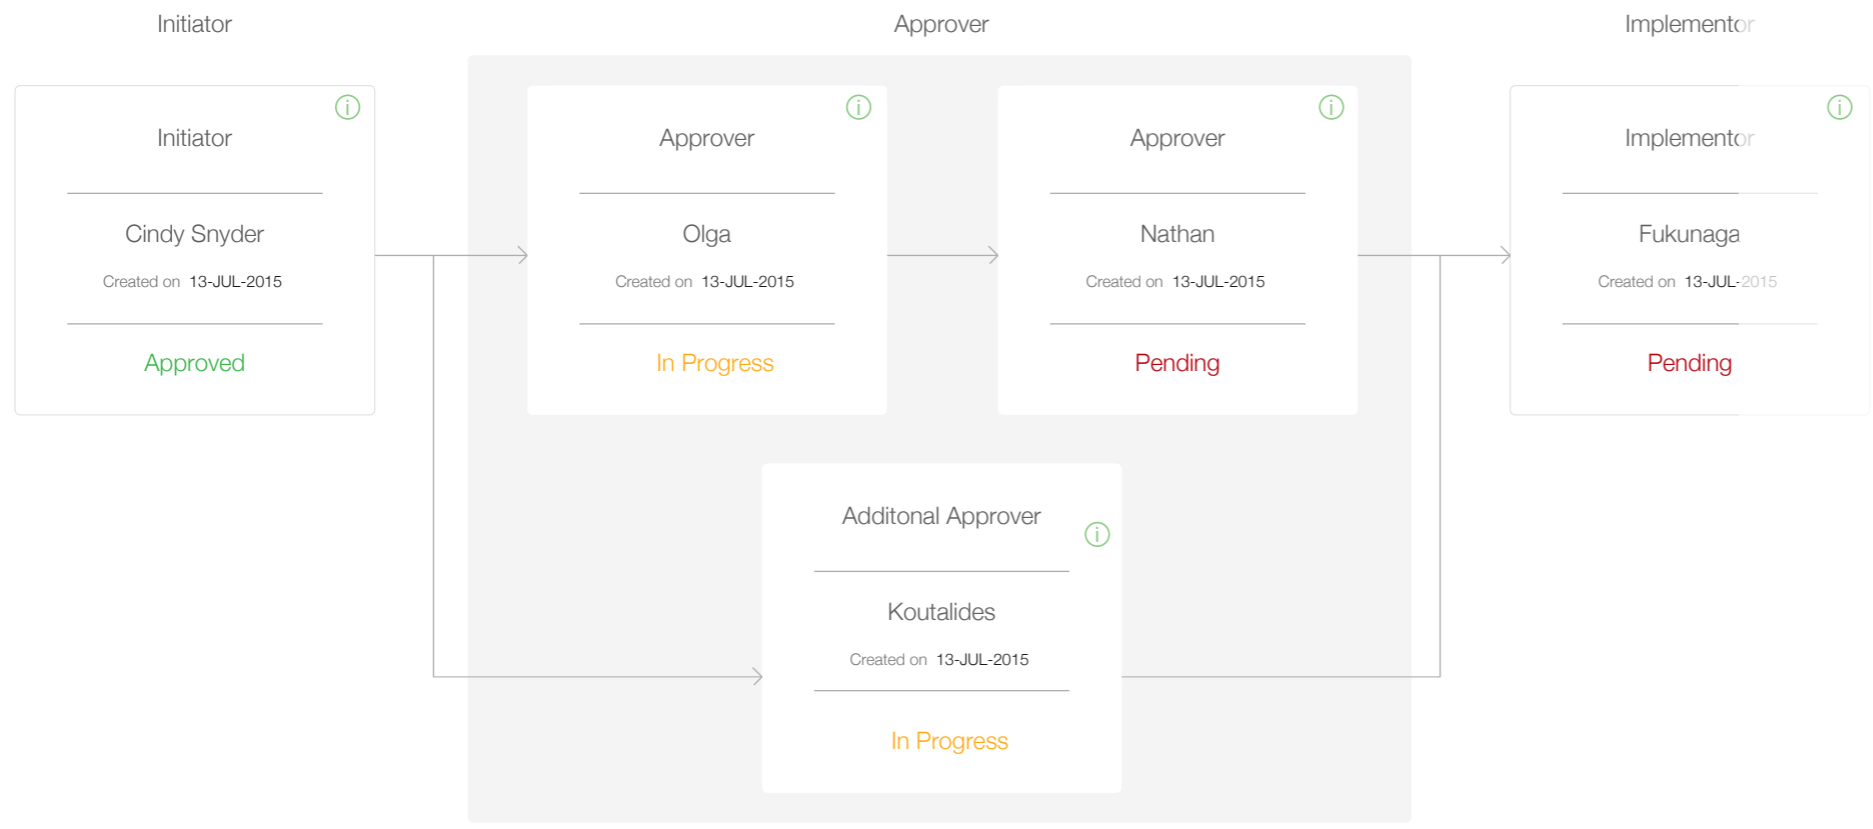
Initiator

Approver

Implementor

Initiator

Cindy Snyder

Created on 13-JUL-2015

Approved

Approver

Olga

Created on 13-JUL-2015

In Progress

Approver

Nathan

Created on 13-JUL-2015

Pending

Implementor

Fukunaga

Created on 13-JUL-2015

Pending

Additonal Approver

Koutalides

Created on 13-JUL-2015

In Progress